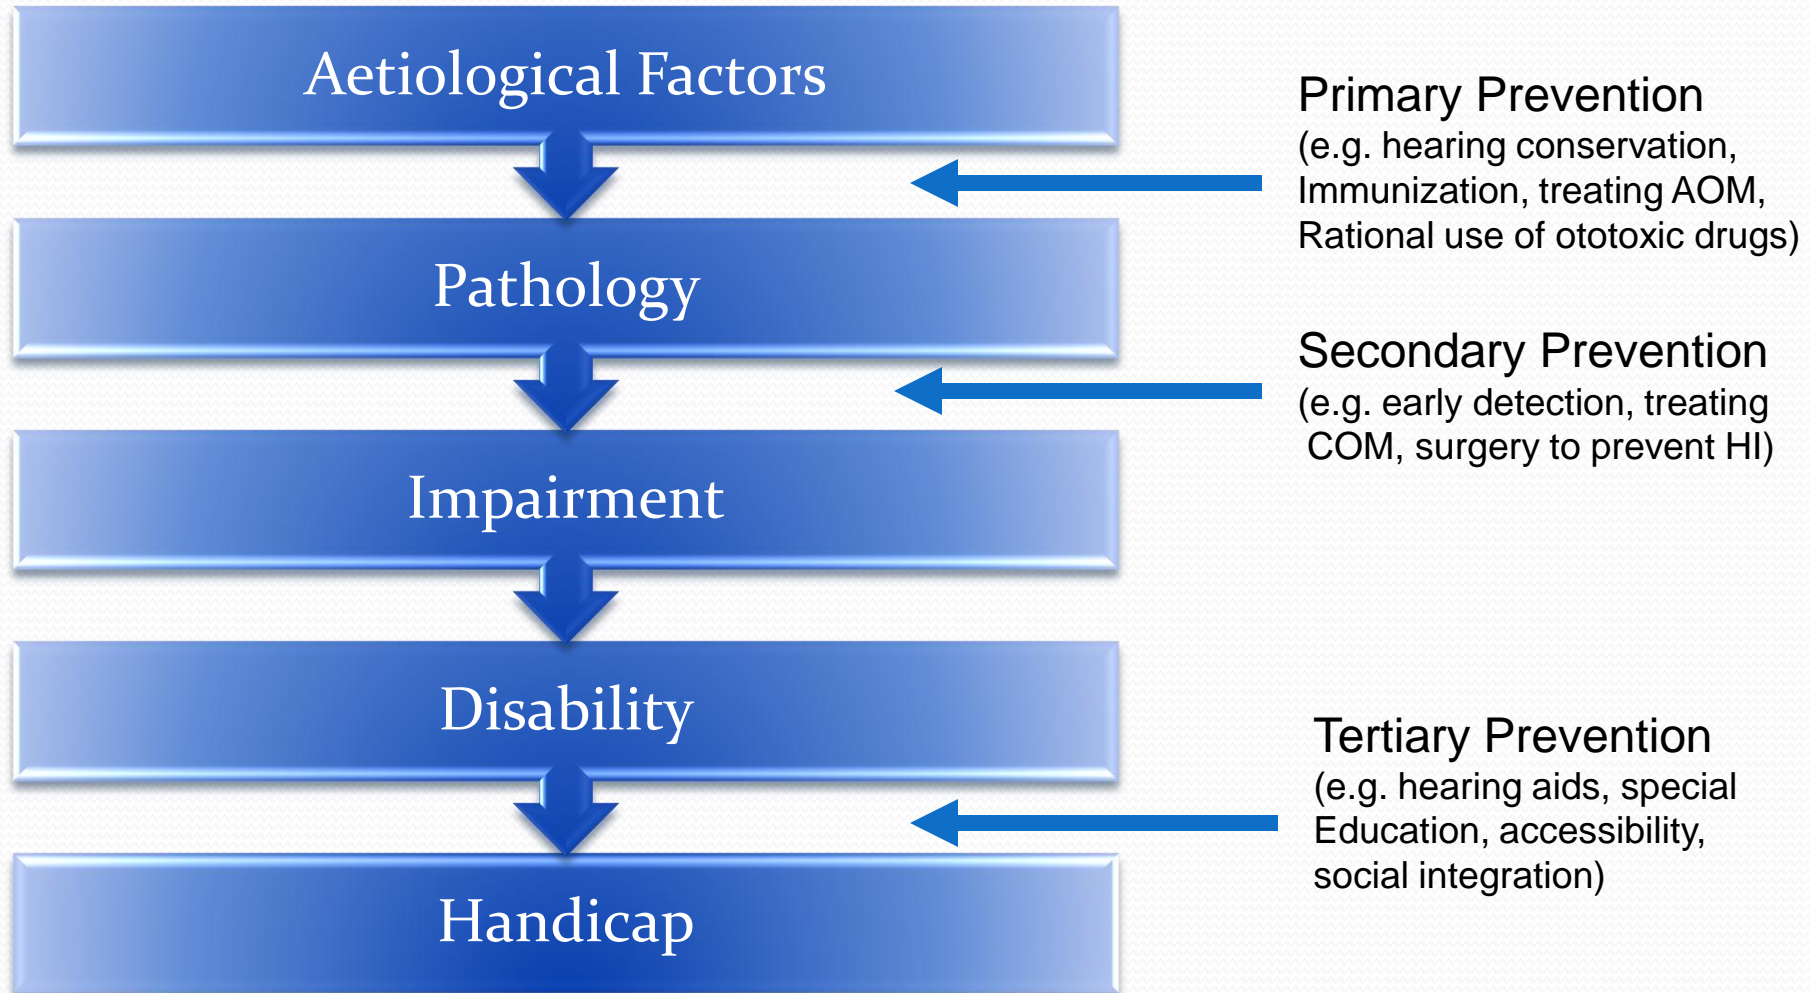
Aetiological Factors

Pathology

Impairment

Disability

Handicap

Primary Prevention
(e.g. hearing conservation, Immunization, treating AOM, Rational use of ototoxic drugs)

Secondary Prevention
(e.g. early detection, treating COM, surgery to prevent HI)

Tertiary Prevention
(e.g. hearing aids, special Education, accessibility, social integration)